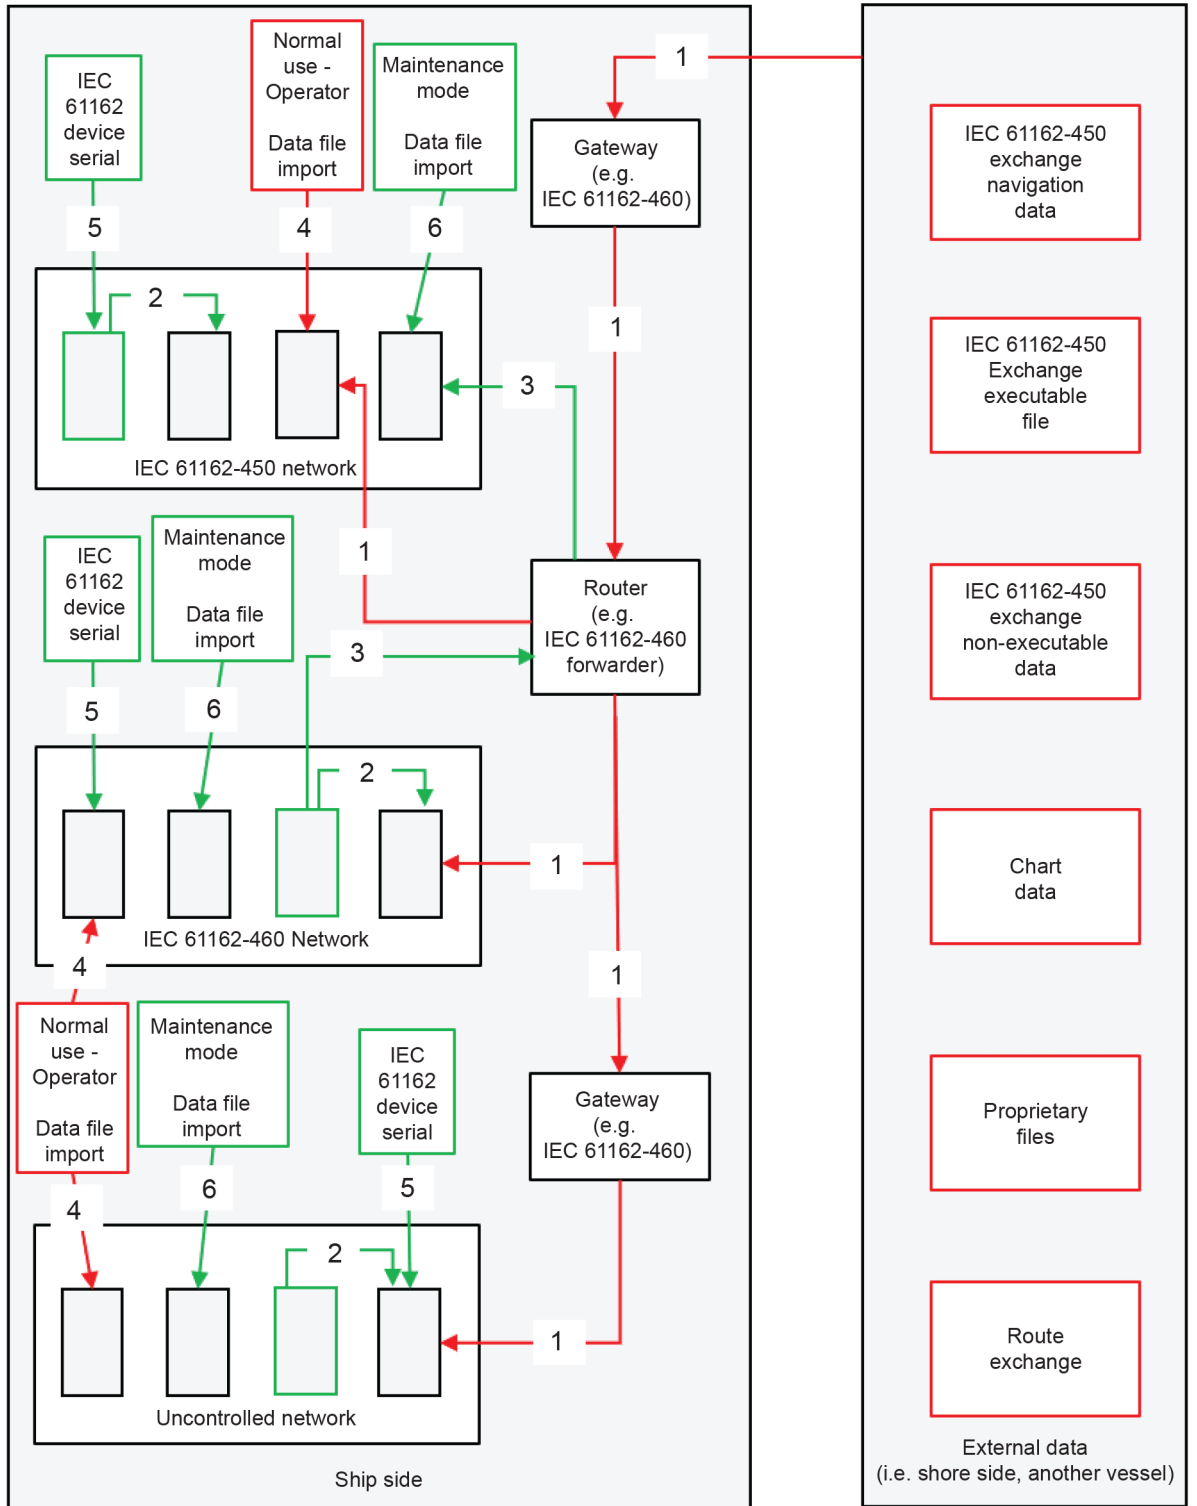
IEC 61162 device serial

Normal use - Operator

Data file import

Maintenance mode

Data file import

1

Gateway (e.g. IEC 61162-460)

5

4

6

2

1

3

IEC 61162-450 network

1

IEC 61162 device serial

Maintenance mode

Data file import

Router (e.g. IEC 61162-460 forwarder)

3

5

6

2

1

IEC 61162-460 Network

4

1

Normal use - Operator

Data file import

Maintenance mode

Data file import

IEC 61162 device serial

Gateway (e.g. IEC 61162-460)

4

6

5

2

1

Uncontrolled network

Ship side

IEC 61162-450 exchange navigation data

IEC 61162-450 Exchange executable file

IEC 61162-450 exchange non-executable data

Chart data

Proprietary files

Route exchange

External data (i.e. shore side, another vessel)